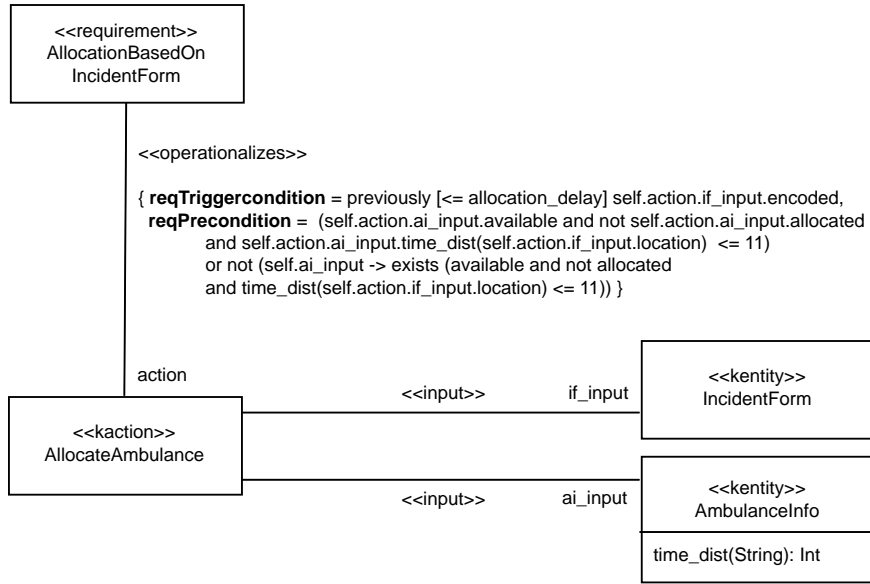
<<requirement>>
AllocationBasedOn
IncidentForm

<<operationalizes>>

{ **reqTriggercondition** = previously [<= allocation_delay] self.action.if_input.encoded,
**reqPrecondition** = (self.action.ai_input.available and not self.action.ai_input.allocated
and self.action.ai_input.time_dist(self.action.if_input.location) <= 11)
or not (self.ai_input -> exists (available and not allocated
and time_dist(self.action.if_input.location) <= 11)) }

action

<<input>>

if_input

<<kentity>>
IncidentForm

<<kaction>>
AllocateAmbulance

<<input>>

ai_input

<<kentity>>
AmbulanceInfo

time_dist(String): Int